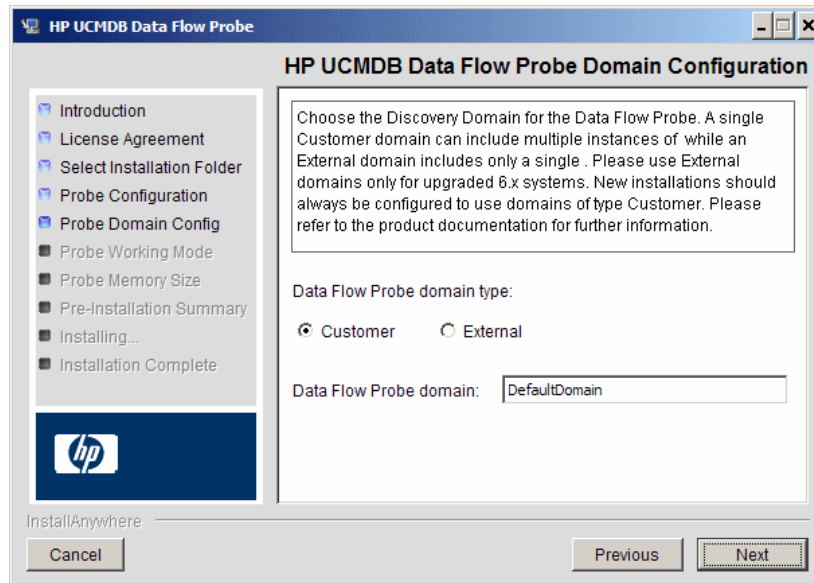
HP UCMDB Data Flow Probe

HP UCMDB Data Flow Probe Domain Configuration

Introduction
License Agreement
Select Installation Folder
Probe Configuration
Probe Domain Config
Probe Working Mode
Probe Memory Size
Pre-Installation Summary
Installing...
Installation Complete

hp

Choose the Discovery Domain for the Data Flow Probe. A single Customer domain can include multiple instances of while an External domain includes only a single . Please use External domains only for upgraded 6.x systems. New installations should always be configured to use domains of type Customer. Please refer to the product documentation for further information.

Data Flow Probe domain type:

Customer External

Data Flow Probe domain: DefaultDomain

InstallAnywhere

Cancel

Previous Next